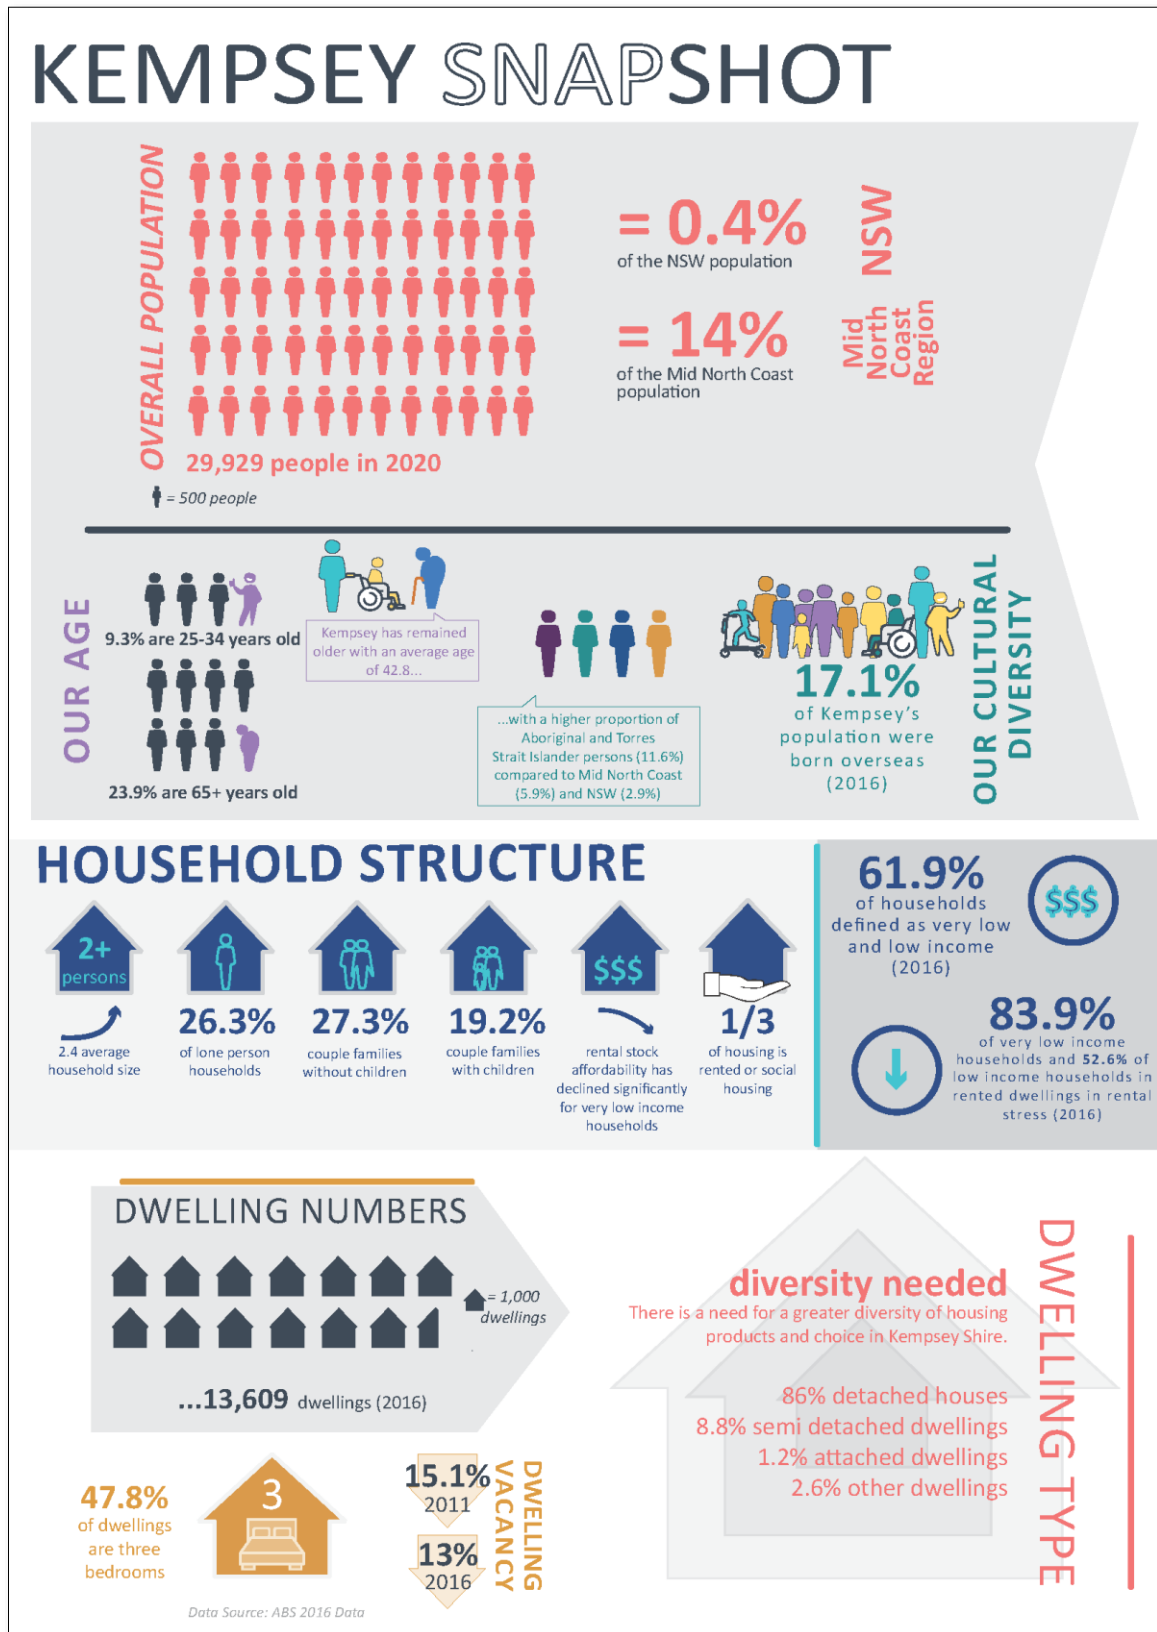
KEMPSEY SNAPSHOT

OVERALL POPULATION

= 0.4%
of the NSW population

NSW

= 14%
of the Mid North Coast population

Mid North Coast Region

29,929 people in 2020

= 500 people

OUR AGE

9.3% are 25-34 years old

Kempsey has remained older with an average age of 42.8...

23.9% are 65+ years old

...with a higher proportion of Aboriginal and Torres Strait Islander persons (11.6%) compared to Mid North Coast (5.9%) and NSW (2.9%)

17.1%
of Kempsey's population were born overseas (2016)

OUR CULTURAL DIVERSITY

HOUSEHOLD STRUCTURE

2+ persons

2.4 average household size

26.3%
of lone person households

27.3%
couple families without children

19.2%
couple families with children

$$$

rental stock affordability has declined significantly for very low income households

1/3
of housing is rented or social housing

61.9%
of households defined as very low and low income (2016)

$$$

83.9%
of very low income households and 52.6% of low income households in rented dwellings in rental stress (2016)

DWELLING NUMBERS

= 1,000 dwellings

...13,609 dwellings (2016)

47.8%
of dwellings are three bedrooms

3

15.1%
2011

13%
2016

DWELLING VACANCY

diversity needed
There is a need for a greater diversity of housing products and choice in Kempsey Shire.

86% detached houses
8.8% semi detached dwellings
1.2% attached dwellings
2.6% other dwellings

DWELLING TYPE

Data Source: ABS 2016 Data